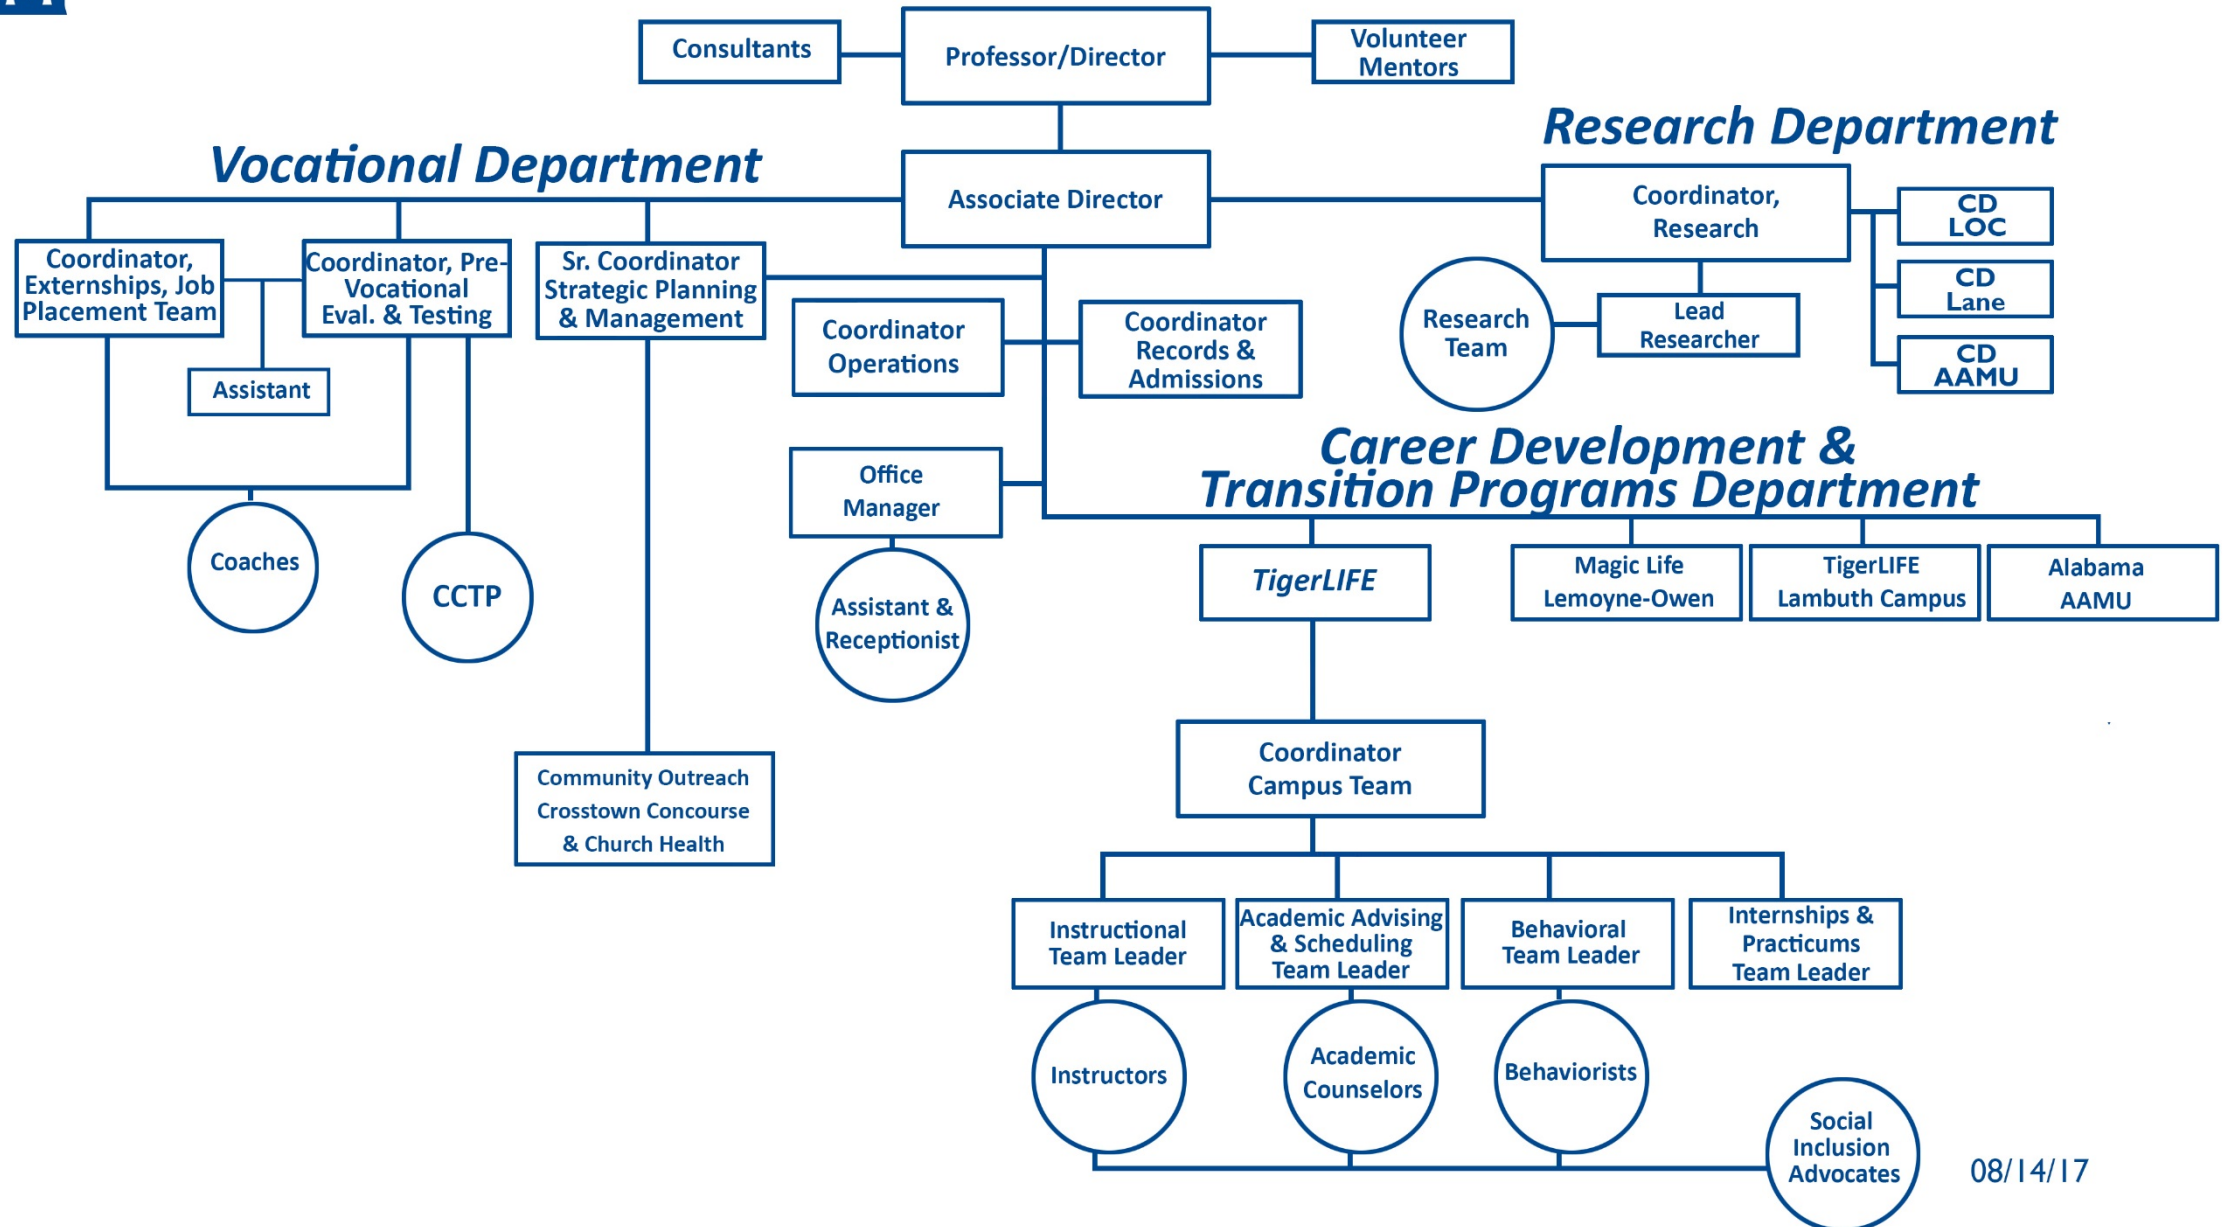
Consultants

Professor/Director

Volunteer Mentors

Research Department

Vocational Department

Associate Director

Coordinator, Research

CD LOC

CD Lane

CD AAMU

Coordinator, Externships, Job Placement Team

Coordinator, Pre-Vocational Eval. & Testing

Sr. Coordinator Strategic Planning & Management

Coordinator Operations

Coordinator Records & Admissions

Research Team

Lead Researcher

Assistant

Career Development & Transition Programs Department

Office Manager

Coaches

CCTP

Assistant & Receptionist

TigerLIFE

Magic Life Lemoyne-Owen

TigerLIFE Lambuth Campus

Alabama AAMU

Coordinator Campus Team

Community Outreach Crosstown Concourse & Church Health

Instructional Team Leader

Academic Advising & Scheduling Team Leader

Behavioral Team Leader

Internships & Practicums Team Leader

Instructors

Academic Counselors

Behaviorists

Social Inclusion Advocates

08/14/17